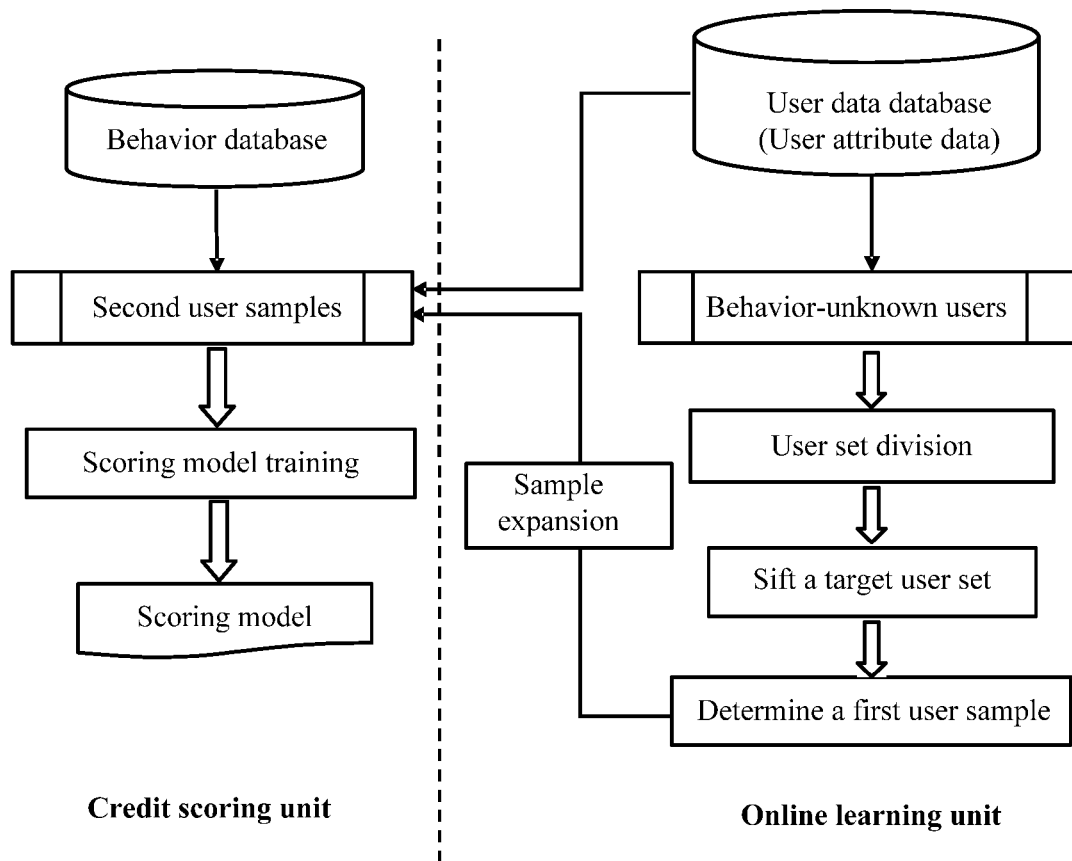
Behavior database

Second user samples

Scoring model training

Scoring model

Credit scoring unit

User data database (User attribute data)

Behavior-unknown users

User set division

Sift a target user set

Determine a first user sample

Sample expansion

Online learning unit